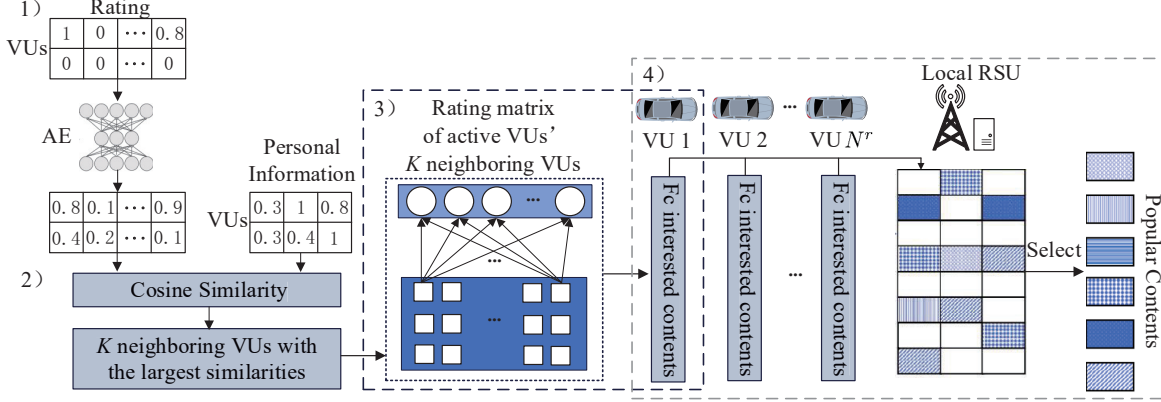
1) Rating

VUs

| 1 | 0 | ⋯ | 0. 8 |
|---|---|---|---|
| 0 | 0 | ⋯ | 0 |

AE

| 0. 8 | 0. 1 | ⋯ | 0. 9 |
|---|---|---|---|
| 0. 4 | 0. 2 | ⋯ | 0. 1 |

Personal Information

VUs

| 0. 3 | 1 | 0. 8 |
|---|---|---|
| 0. 3 | 0. 4 | 1 |

2) Cosine Similarity

$K$ neighboring VUs with the largest similarities

3) Rating matrix of active VUs' $K$ neighboring VUs

⋯

⋯

⋯

4)

VU 1 VU 2 ⋯ VU $N^r$

Local RSU

Fc interested contents

Fc interested contents

⋯

Fc interested contents

Select

Popular Contents